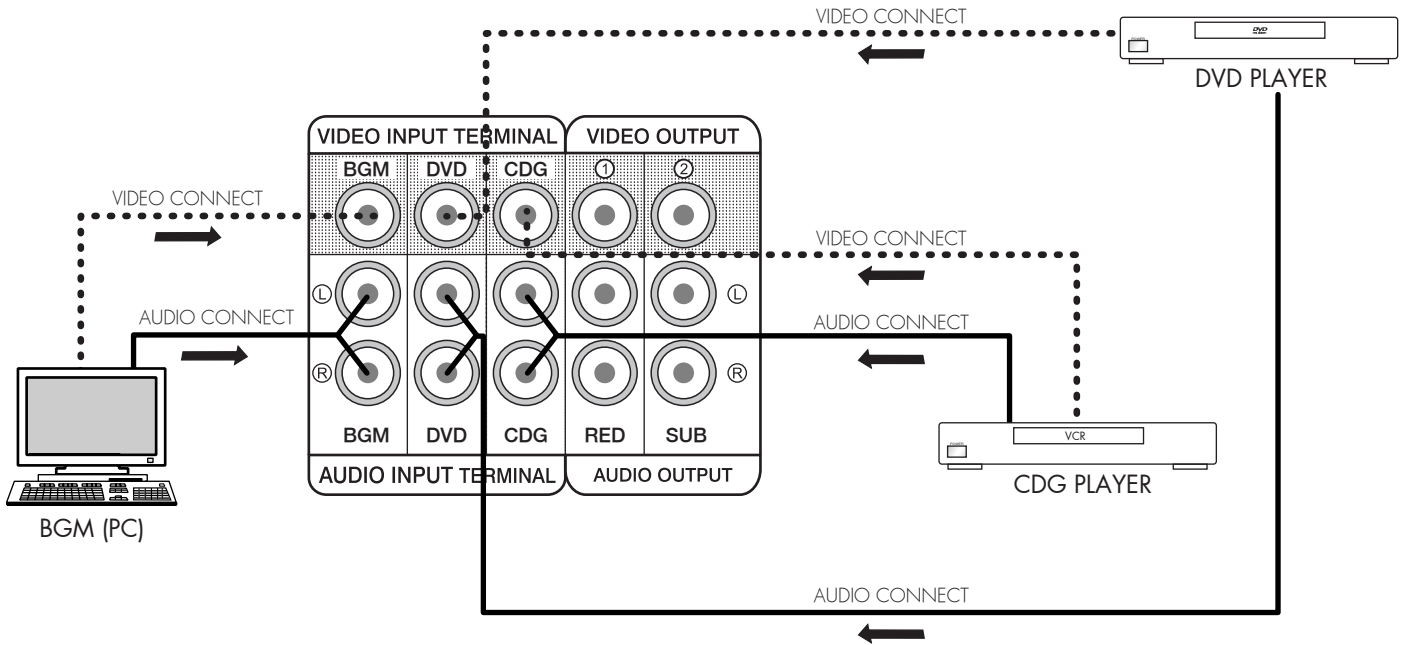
VIDEO CONNECT

DVD

DVD PLAYER

VIDEO INPUT TERMINAL

VIDEO OUTPUT

BGM

DVD

CDG

①

②

VIDEO CONNECT

VIDEO CONNECT

Ⓛ

Ⓛ

AUDIO CONNECT

AUDIO CONNECT

Ⓡ

Ⓡ

BGM

DVD

CDG

RED

SUB

VCR

AUDIO INPUT TERMINAL

AUDIO OUTPUT

CDG PLAYER

BGM (PC)

AUDIO CONNECT